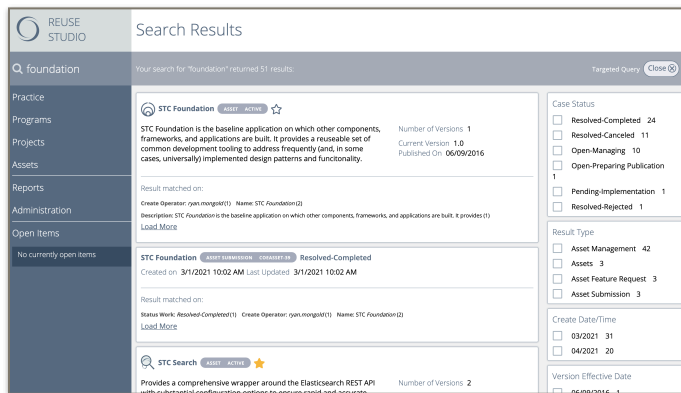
REUSE STUDIO

Search Results

foundation

Your search for "foundation" returned 51 results.

Targeted Query Close

Practice
Programs
Projects
Assets
Reports
Administration
Open Items
No currently open items

STC Foundation ASSET ACTIVE

STC Foundation is the baseline application on which other components, frameworks, and applications are built. It provides a reuseable set of common development tooling to address frequently (and, in some cases, universally) implemented design patterns and funcitonalty.

Number of Versions 1
Current Version 1.0
Published On 06/09/2016

Result matched on:

Create Operator: ryan.mongold (1) Name: STC Foundation (2)

Description: STC Foundation is the baseline application on which other components, frameworks, and applications are built. It provides (1)

Load More

STC Foundation ASSET SUBMISSION COREASSET-59 Resolved-Completed

Created on 3/1/2021 10:02 AM Last Updated 3/1/2021 10:02 AM

Result matched on:

Status Work: Resolved-Completed (1) Create Operator: ryan.mongold (1) Name: STC Foundation (2)

Load More

STC Search ASSET ACTIVE

Provides a comprehensive wrapper around the Elasticsearch REST API with substantial configuration options to ensure rapid and accurate

Number of Versions 2

Case Status
Resolved-Completed 24
Resolved-Canceled 11
Open-Managing 10
Open-Preparing Publication 1
Pending-Implementation 1
Resolved-Rejected 1

Result Type
Asset Management 42
Assets 3
Asset Feature Request 3
Asset Submission 3

Create Date/Time
03/2021 31
04/2021 20

Version Effective Date
06/09/2016 1